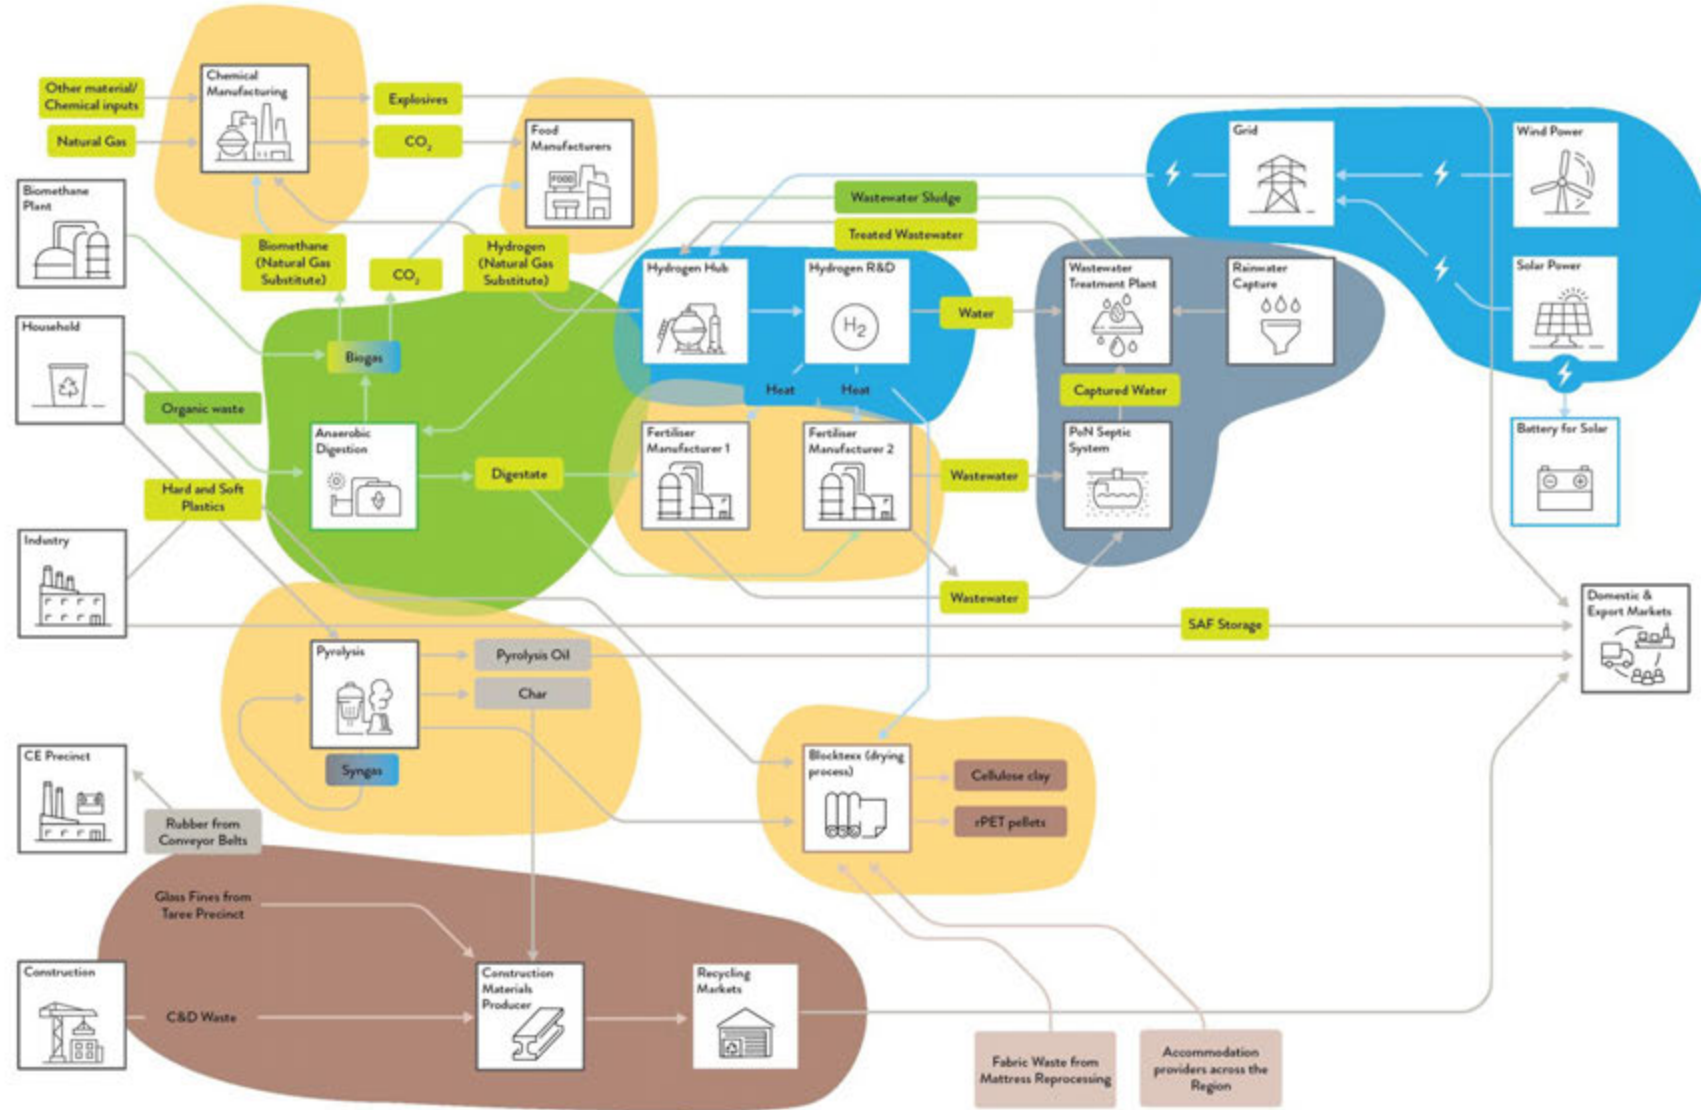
Other material/ Chemical inputs

Natural Gas

Chemical Manufacturing

Explosives

$CO_2$

Food Manufacturers

FOOD

Grid

Wind Power

Biomethane Plant

Biomethane (Natural Gas Substitute)

$CO_2$

Hydrogen (Natural Gas Substitute)

Wastewater Sludge

Treated Wastewater

Hydrogen Hub

Hydrogen R&D

$H_2$

Water

Wastewater Treatment Plant

Rainwater Capture

Solar Power

Household

Biogas

Organic waste

Heat

Heat

Captured Water

Anaerobic Digestion

Digestate

Fertiliser Manufacturer 1

Fertiliser Manufacturer 2

Wastewater

PoN Septic System

Battery for Solar

Hard and Soft Plastics

Industry

Wastewater

Domestic & Export Markets

SAF Storage

Pyrolysis

Pyrolysis Oil

Char

CE Precinct

Syngas

Blocktexx (drying process)

Cellulose clay

rPET pellets

Rubber from Conveyor Belts

Glass Fines from Taree Precinct

Construction

C&D Waste

Construction Materials Producer

Recycling Markets

Fabric Waste from Mattress Reprocessing

Accommodation providers across the Region